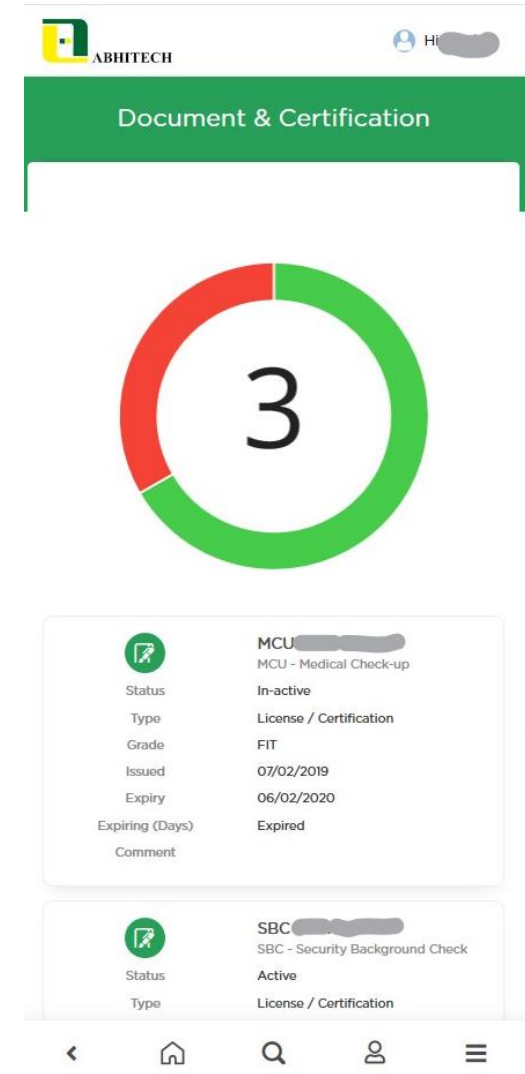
ABHITECH

Hi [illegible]

Document & Certification

3

MCU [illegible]
MCU - Medical Check-up

| | |
|---|---|
| Status | In-active |
| Type | License / Certification |
| Grade | FIT |
| Issued | 07/02/2019 |
| Expiry | 06/02/2020 |
| Expiring (Days) | Expired |
| Comment | |

SBC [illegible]
SBC - Security Background Check

| | |
|---|---|
| Status | Active |
| Type | License / Certification |